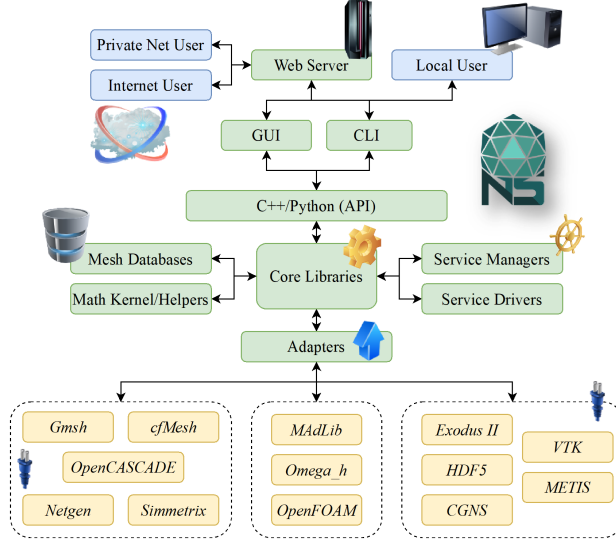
Private Net User

Internet User

Web Server

Local User

GUI

CLI

NS

C++/Python (API)

Mesh Databases

Math Kernel/Helpers

Core Libraries

Service Managers

Service Drivers

Adapters

Gmsh

cfMesh

OpenCASCADE

Netgen

Simmetrix

MAdLib

Omega_h

OpenFOAM

Exodus II

HDF5

CGNS

VTK

METIS